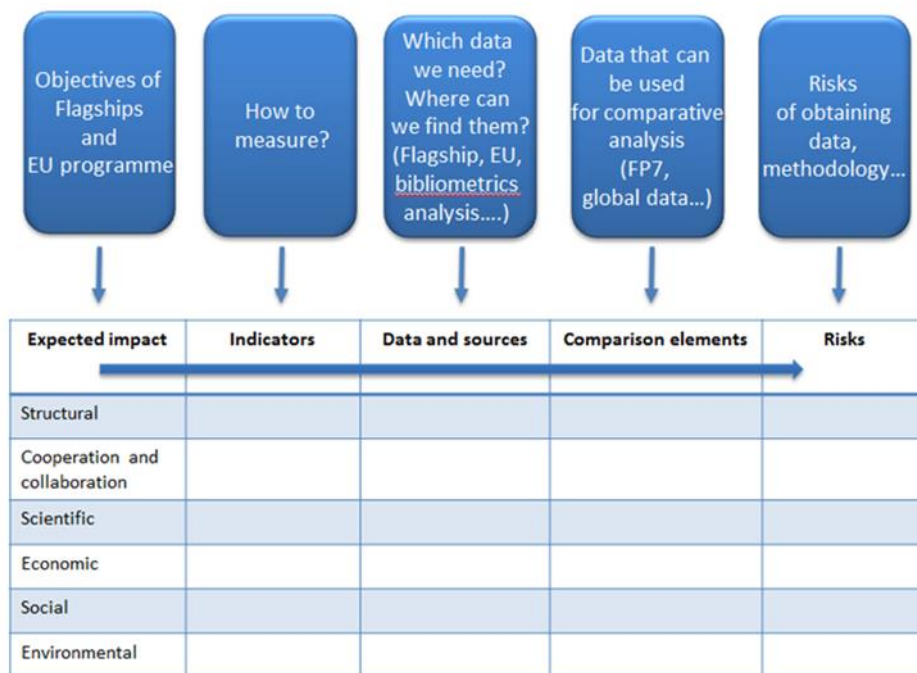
Objectives of Flagships and EU programme

How to measure?

Which data we need? Where can we find them? (Flagship, EU, bibliometrics analysis….)

Data that can be used for comparative analysis (FP7, global data…)

Risks of obtaining data, methodology…

| Expected impact | Indicators | Data and sources | Comparison elements | Risks |
|---|---|---|---|---|
| Structural | | | | |
| Cooperation and collaboration | | | | |
| Scientific | | | | |
| Economic | | | | |
| Social | | | | |
| Environmental | | | | |